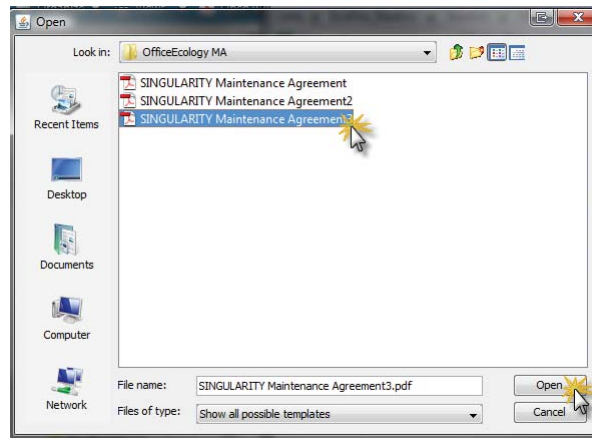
Open

Look in: OfficeEcology MA

SINGULARITY Maintenance Agreement
SINGULARITY Maintenance Agreement2
SINGULARITY Maintenance Agreement3

Recent Items

Desktop

Documents

Computer

Network

File name: SINGULARITY Maintenance Agreement3.pdf

Files of type: Show all possible templates

Open

Cancel